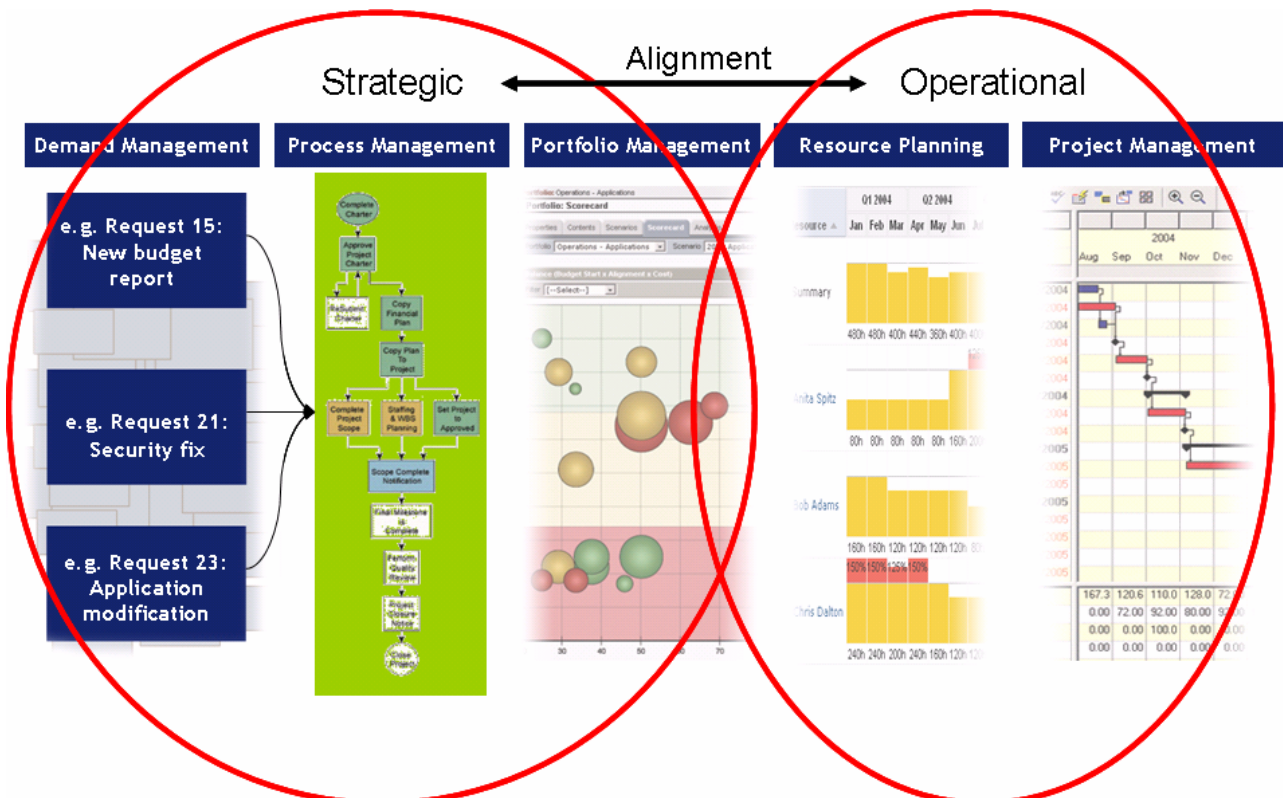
Alignment

Strategic

Operational

Demand Management

Process Management

Portfolio Management

Resource Planning

Project Management

e.g. Request 15: New budget report

e.g. Request 21: Security fix

e.g. Request 23: Application modification

Complete Charter

Approve Project Charter

ReSubmit Charter

Copy Financial Plan

Copy Plan To Project

Complete Project Scope

Staffing & WBS Planning

Set Project to Approved

Scope Complete Notification

Final Milestone is Complete

Perform Quality Review

Project Closure Notice

Close Project

Portfolio: Operations - Applications

Portfolio: Scorecard

Properties Contents Scenarios Scorecard

Portfolio Operations - Applications Scenario

[--Select--]

30 40 50 60 70

Q1 2004 Q2 2004

Resource Jan Feb Mar Apr May Jun Jul

Summary

480h 480h 400h 440h 360h 400h

Anita Spitz

80h 80h 80h 80h 80h 160h

Bob Adams

160h 160h 120h 120h 120h 120h

150% 150% 125% 150%

Chris Dalton

240h 240h 200h 240h 160h 120h

2004

Aug Sep Oct Nov Dec

| 167.3 | 120.6 | 110.0 | 128.0 | 72 |
|---|---|---|---|---|
| 0.00 | 72.00 | 92.00 | 80.00 | 92 |
| 0.00 | 0.00 | 100.0 | 0.00 | 0.00 |
| 0.00 | 0.00 | 0.00 | 0.00 | 0.00 |